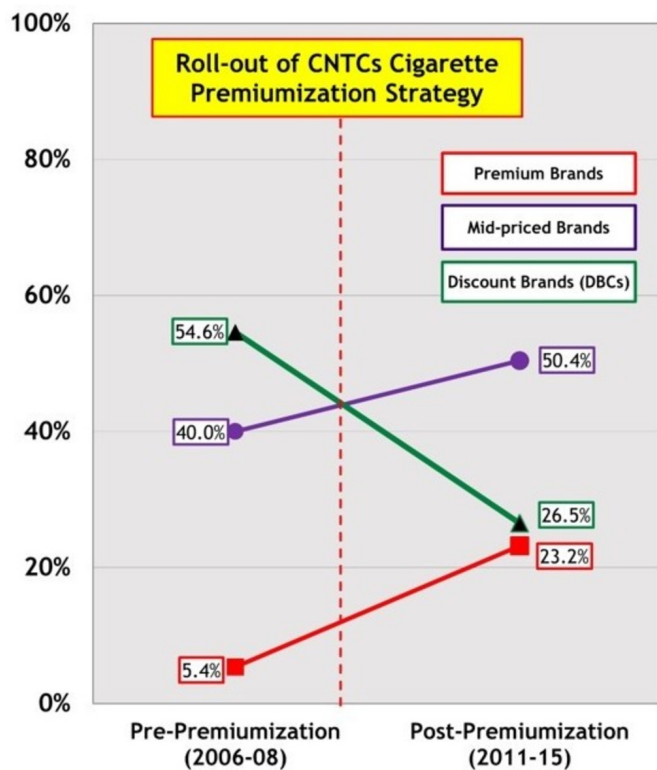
100%

80%

60%

40%

20%

0%

Roll-out of CNTCs Cigarette Premiumization Strategy

Premium Brands

Mid-priced Brands

Discount Brands (DBCs)

54.6%

40.0%

5.4%

50.4%

26.5%

23.2%

Pre-Premiumization (2006-08)

Post-Premiumization (2011-15)